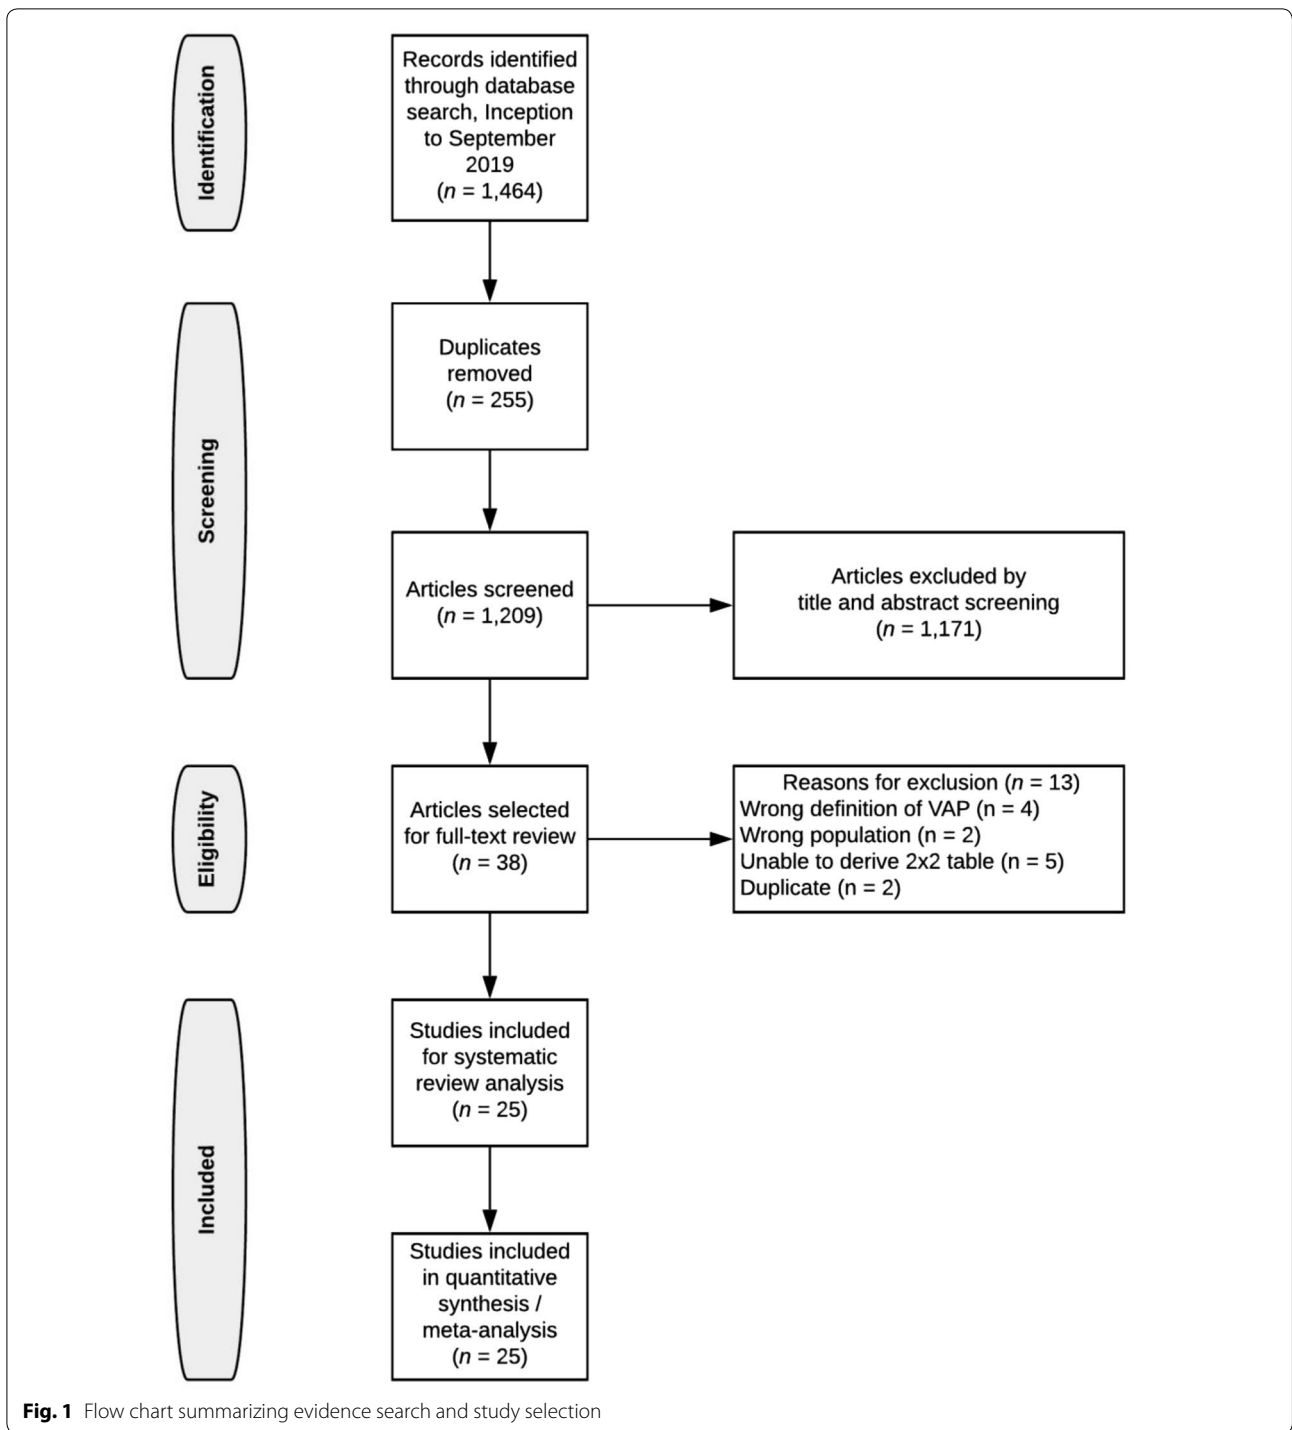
Identification

Records identified through database search, Inception to September 2019 ($n$ = 1,464)

Screening

Duplicates removed ($n$ = 255)

Articles screened ($n$ = 1,209)

Articles excluded by title and abstract screening ($n$ = 1,171)

Eligibility

Articles selected for full-text review ($n$ = 38)

Reasons for exclusion ($n$ = 13)
Wrong definition of VAP (n = 4)
Wrong population (n = 2)
Unable to derive 2x2 table (n = 5)
Duplicate (n = 2)

Included

Studies included for systematic review analysis ($n$ = 25)

Studies included in quantitative synthesis / meta-analysis ($n$ = 25)

**Fig. 1** Flow chart summarizing evidence search and study selection